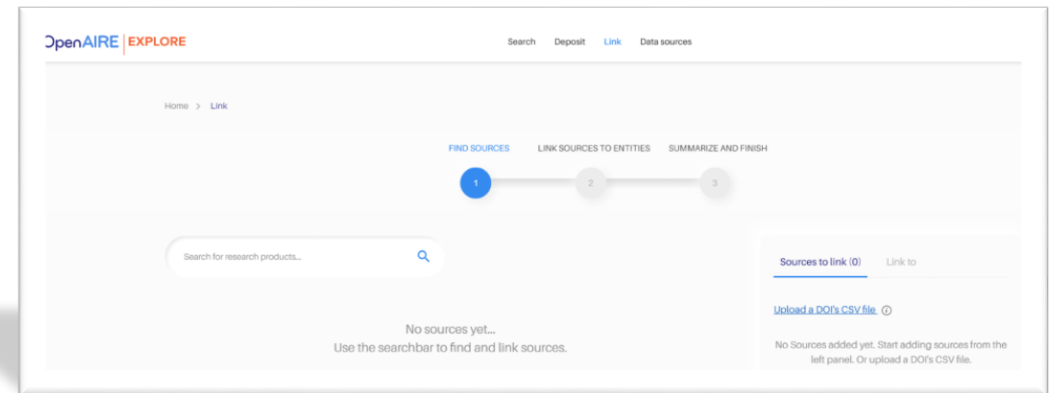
OpenAIRE | EXPLORE

Search Deposit Link Data sources

Home > Link

FIND SOURCES LINK SOURCES TO ENTITIES SUMMARIZE AND FINISH

1 2 3

Search for research products...

No sources yet...
Use the searchbar to find and link sources.

Sources to link (0) Link to

Upload a DOI's CSV file

No Sources added yet. Start adding sources from the left panel. Or upload a DOI's CSV file.